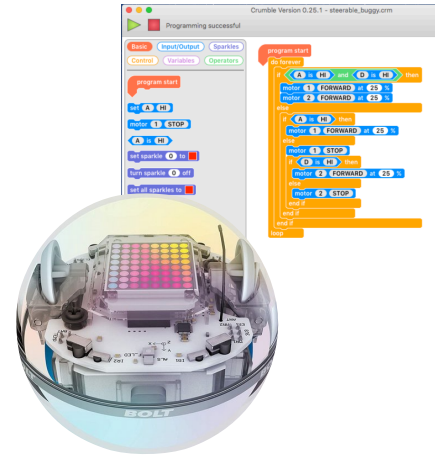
Crumble Version 0.25.1 - steerable_buggy.crm

Programming successful

Basic
Input/Output
Sparkles
Control
Variables
Operators

program start
set A HI
motor 1 STOP
A is HI
set sparkle 0 to
turn sparkle 0 off
set all sparkles to

program start
do forever
if A is HI and D is HI then
motor 1 FORWARD at 25 %
motor 2 FORWARD at 25 %
else
if A is HI then
motor 1 FORWARD at 25 %
else
motor 1 STOP
if D is HI then
motor 2 FORWARD at 25 %
else
motor 2 STOP
end if
end if
end if
loop

BOLT